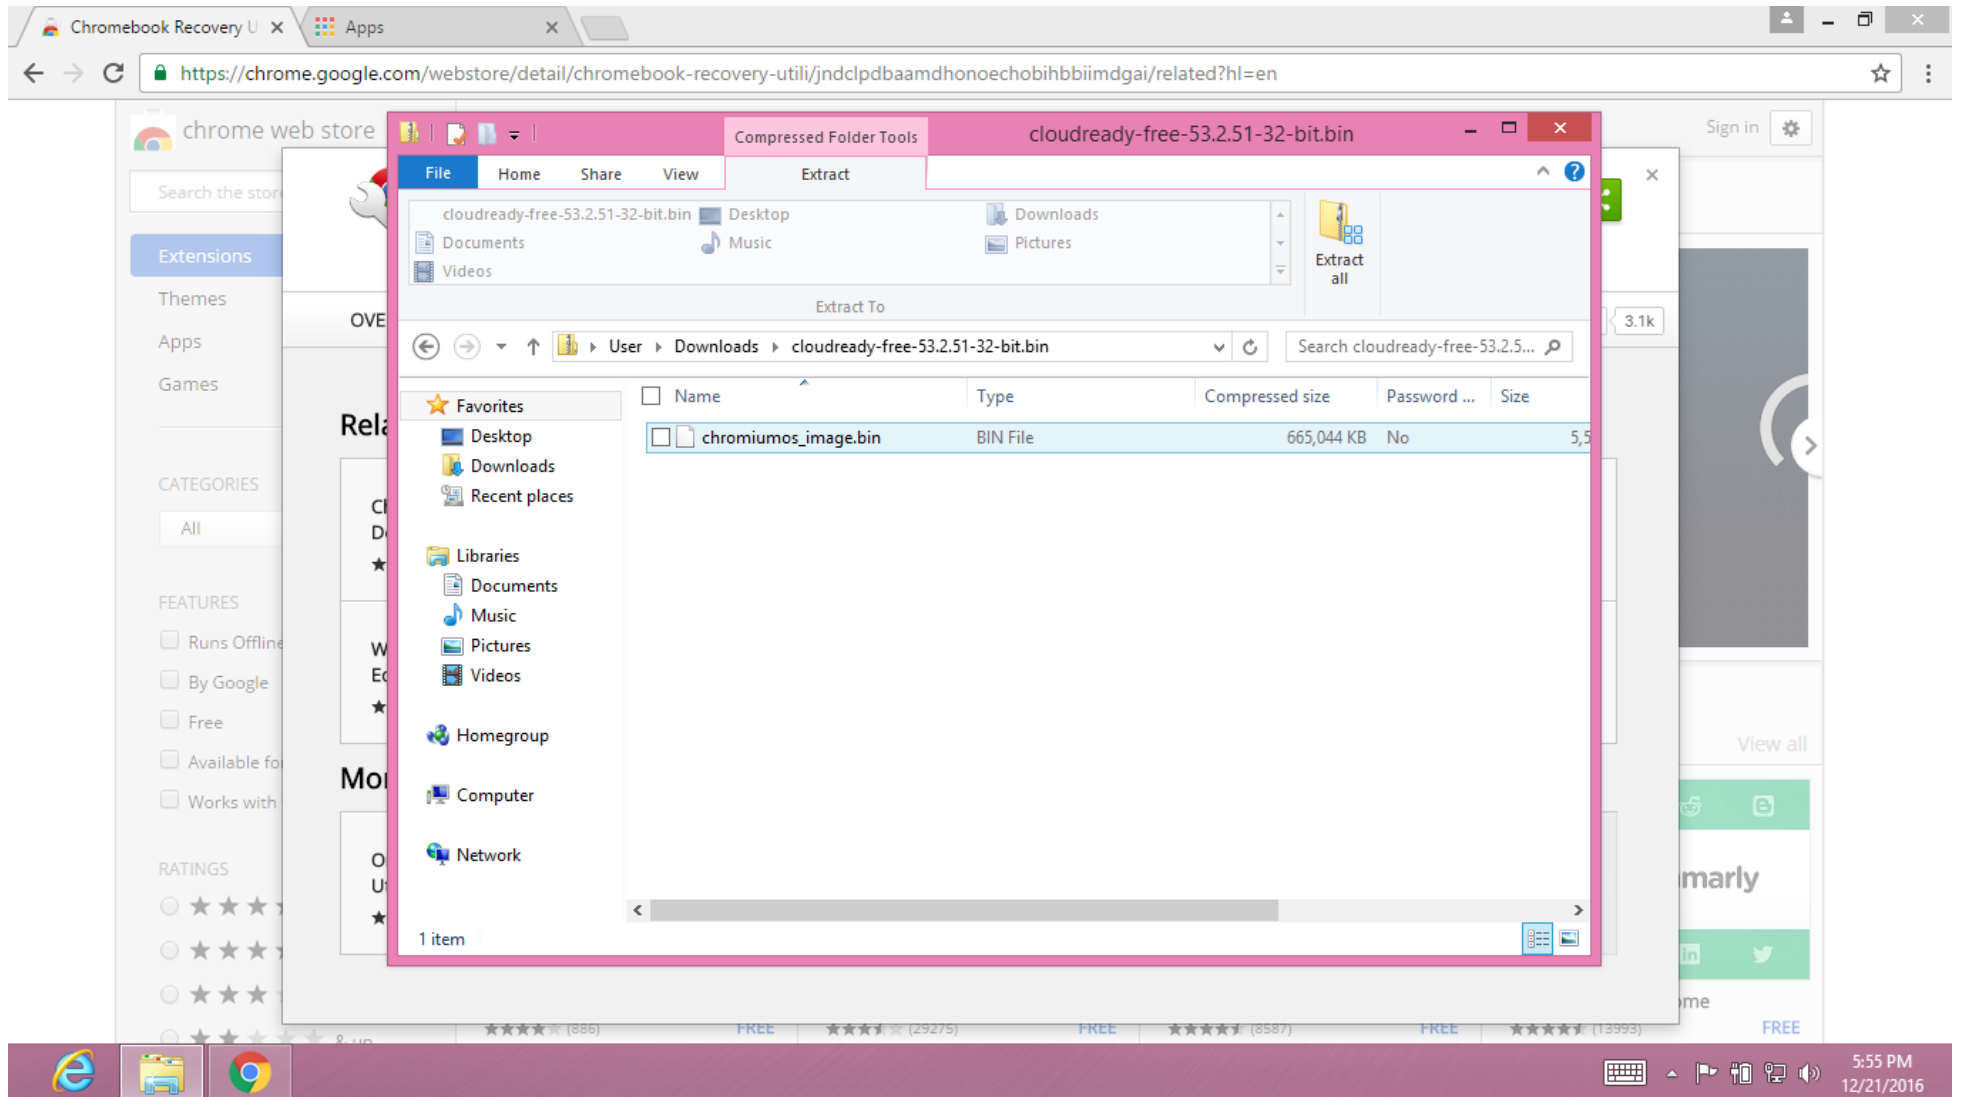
Chromebook Recovery U ×
Apps ×

https://chrome.google.com/webstore/detail/chromebook-recovery-utili/jndclpdbaamdhonoechobihbbiimdgai/related?hl=en

chrome web store
Search the stor
Extensions
Themes
Apps
Games
CATEGORIES
All
FEATURES
Runs Offline
By Google
Free
Available fo
Works with
RATINGS

OVE
Rel
Mo

Sign in
3.1k
View all
mme
FREE

Compressed Folder Tools
cloudready-free-53.2.51-32-bit.bin
File Home Share View Extract
cloudready-free-53.2.51-32-bit.bin Desktop Downloads
Documents Music Pictures
Videos
Extract To
Extract all
User › Downloads › cloudready-free-53.2.51-32-bit.bin
Search cloudready-free-53.2.5...
Favorites
Desktop
Downloads
Recent places
Libraries
Documents
Music
Pictures
Videos
Homegroup
Computer
Network

| Name | Type | Compressed size | Password ... | Size |
|---|---|---|---|---|
| chromiumos_image.bin | BIN File | 665,044 KB | No | 5,5 |

1 item

(886) FREE (29275) FREE (8587) FREE (13993) FREE

5:55 PM
12/21/2016